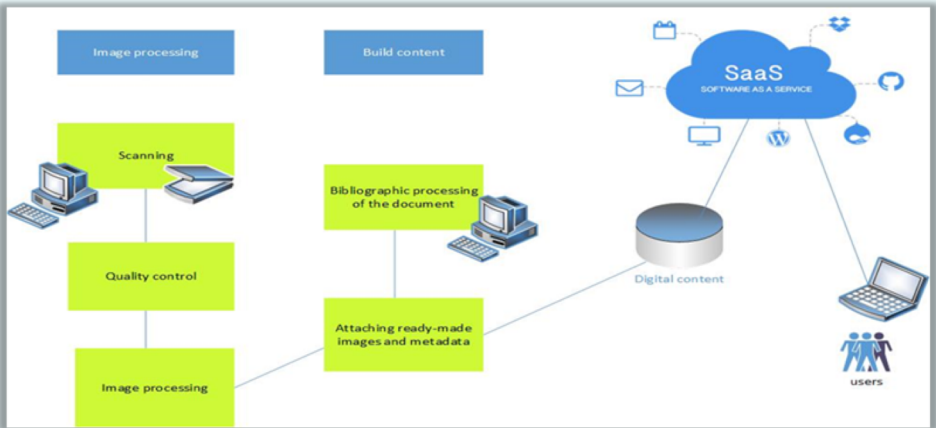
Image processing

Build content

SaaS
SOFTWARE AS A SERVICE

Scanning

Bibliographic processing of the document

Quality control

Digital content

Attaching ready-made images and metadata

Image processing

users